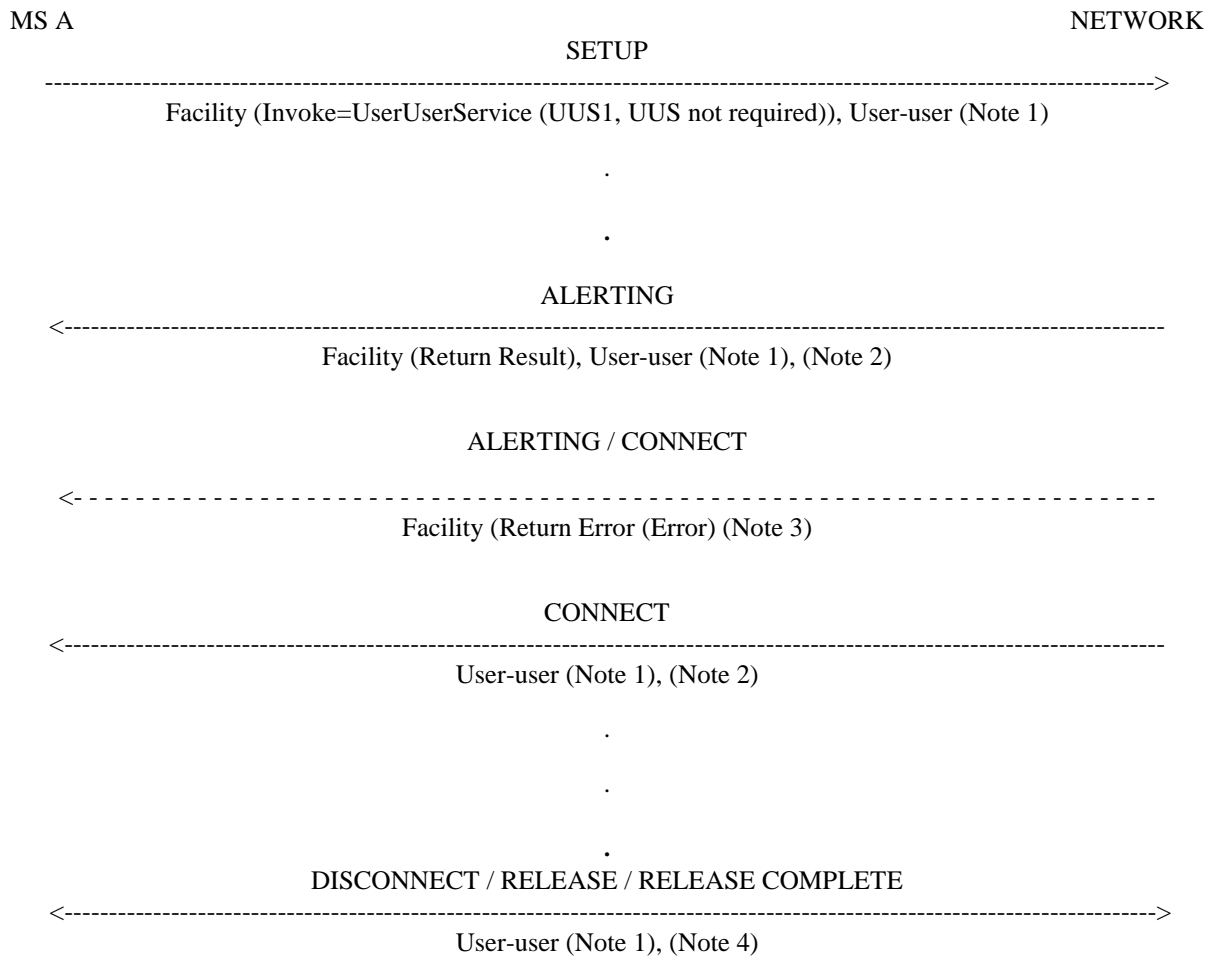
MS A NETWORK

SETUP

Facility (Invoke=UserUserService (UUS1, UUS not required)), User-user (Note 1)

ALERTING

Facility (Return Result), User-user (Note 1), (Note 2)

ALERTING / CONNECT

Facility (Return Error (Error) (Note 3)

CONNECT

User-user (Note 1), (Note 2)

DISCONNECT / RELEASE / RELEASE COMPLETE

User-user (Note 1), (Note 4)